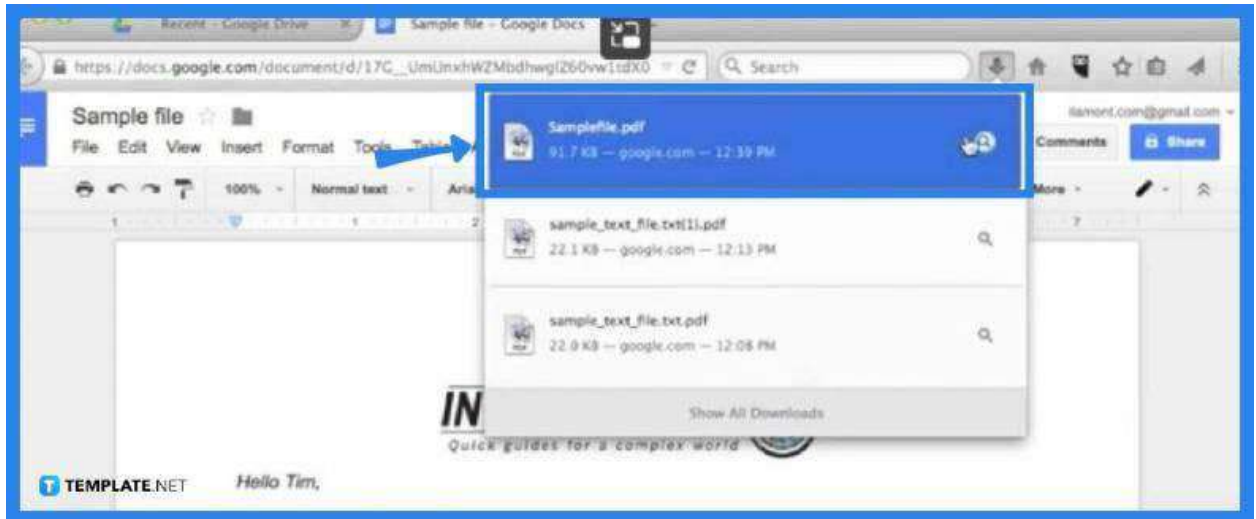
Recent - Google Drive

Sample file - Google Docs

https://docs.google.com/document/d/17C_UmUnxhWZMbdhwgI260vw1tdX0

Search

Sample file

File Edit View Insert Format Tools Table

100%

Normal text

Arial

More

Comments

Share

Samplefile.pdf

91.7 KB — google.com — 12:39 PM

sample_text_file.txt(1).pdf

22.1 KB — google.com — 12:13 PM

sample_text_file.txt.pdf

22.0 KB — google.com — 12:08 PM

Show All Downloads

IN

Quick guides for a complex world

Hello Tim,

TEMPLATE.NET